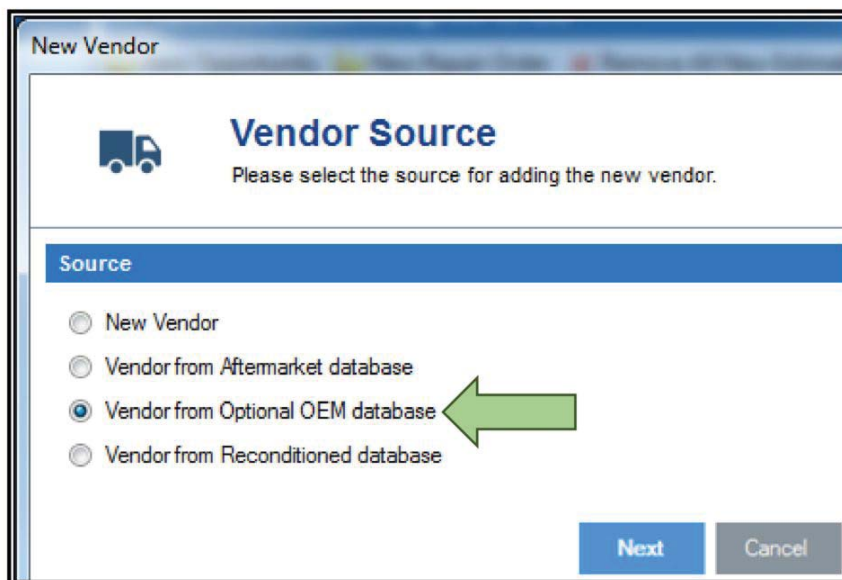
New Vendor

Vendor Source

Please select the source for adding the new vendor.

Source

New Vendor

Vendor from Aftermarket database

Vendor from Optional OEM database

Vendor from Reconditioned database

Next

Cancel